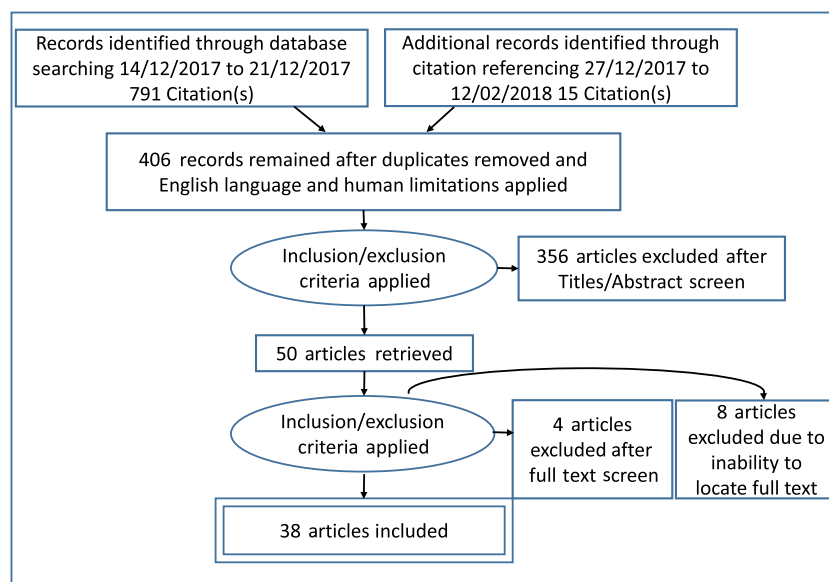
Records identified through database searching 14/12/2017 to 21/12/2017 791 Citation(s)

Additional records identified through citation referencing 27/12/2017 to 12/02/2018 15 Citation(s)

406 records remained after duplicates removed and English language and human limitations applied

Inclusion/exclusion criteria applied

356 articles excluded after Titles/Abstract screen

50 articles retrieved

Inclusion/exclusion criteria applied

4 articles excluded after full text screen

8 articles excluded due to inability to locate full text

38 articles included